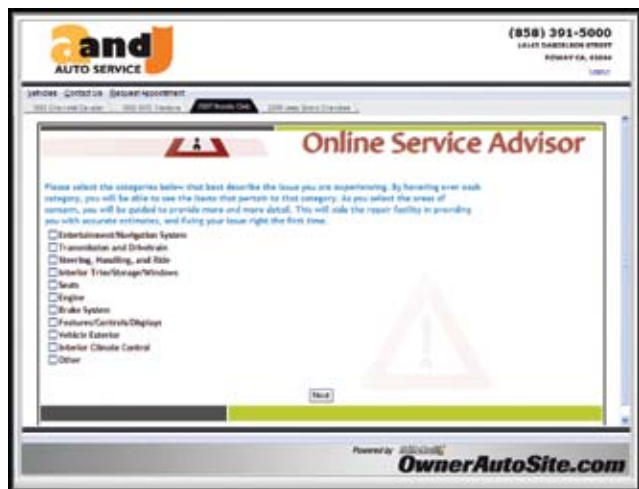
a and J
AUTO SERVICE

(858) 391-5000
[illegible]
POWAY CA, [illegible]
Logout

Vehicles Contact Us Request Appointment
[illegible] | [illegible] | 2007 Honda Civic | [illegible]

Online Service Advisor

Please select the categories below that best describe the issue you are experiencing. By hovering over each category, you will be able to see the items that pertain to that category. As you select the areas of concern, you will be guided to provide more and more detail. This will aide the repair facility in providing you with accurate estimates, and fixing your issue right the first time.

Entertainment/Navigation System
Transmission and Drivetrain
Steering, Handling, and Ride
Interior Trim/Storage/Windows
Seats
Engine
Brake System
Features/Controls/Displays
Vehicle Exterior
Interior Climate Control
Other

Next

Powered by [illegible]
OwnerAutoSite.com